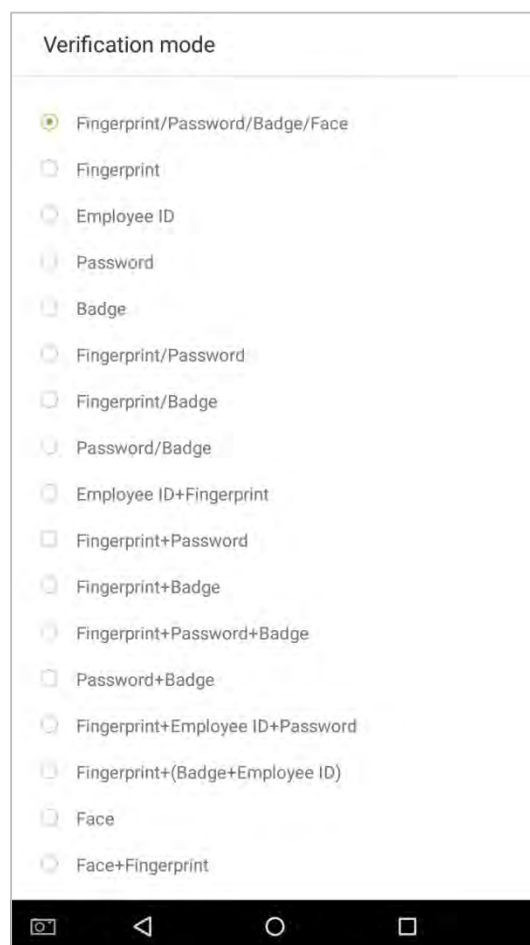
Verification mode

Fingerprint/Password/Badge/Face

Fingerprint

Employee ID

Password

Badge

Fingerprint/Password

Fingerprint/Badge

Password/Badge

Employee ID+Fingerprint

Fingerprint+Password

Fingerprint+Badge

Fingerprint+Password+Badge

Password+Badge

Fingerprint+Employee ID+Password

Fingerprint+(Badge+Employee ID)

Face

Face+Fingerprint